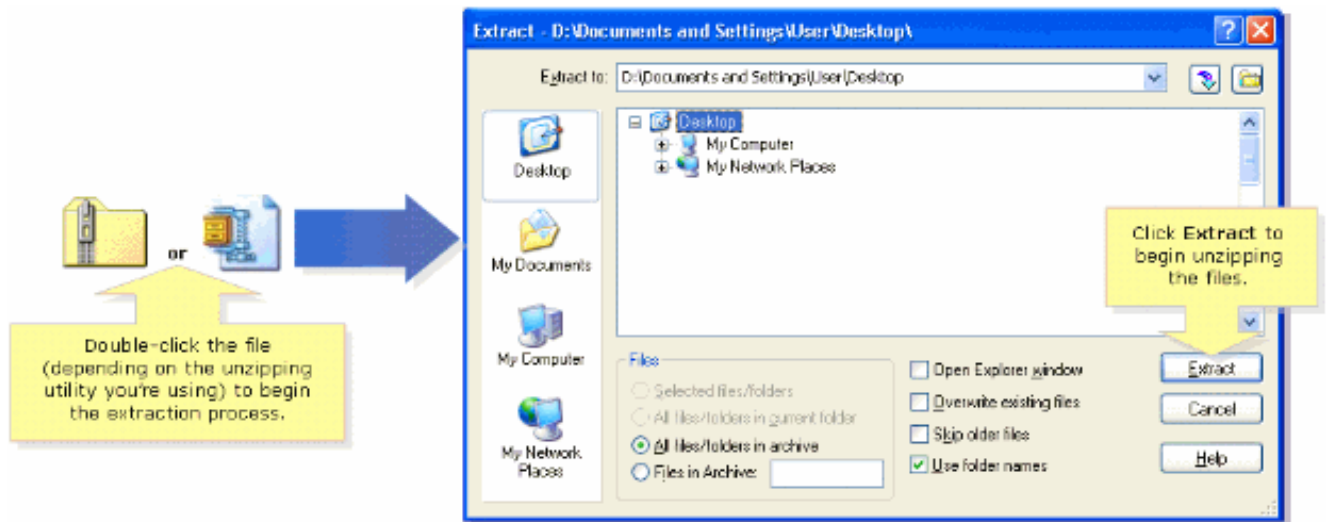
or

Double-click the file (depending on the unzipping utility you're using) to begin the extraction process.

Extract - D:\Documents and Settings\User\Desktop\

Extract to: D:\Documents and Settings\User\Desktop

Desktop

My Documents

My Computer

My Network Places

Desktop
My Computer
My Network Places

Click **Extract** to begin unzipping the files.

Files
Selected files/folders
All files/folders in current folder
All files/folders in archive
Files in Archive:

Open Explorer window
Overwrite existing files
Skip older files
Use folder names

Extract
Cancel
Help